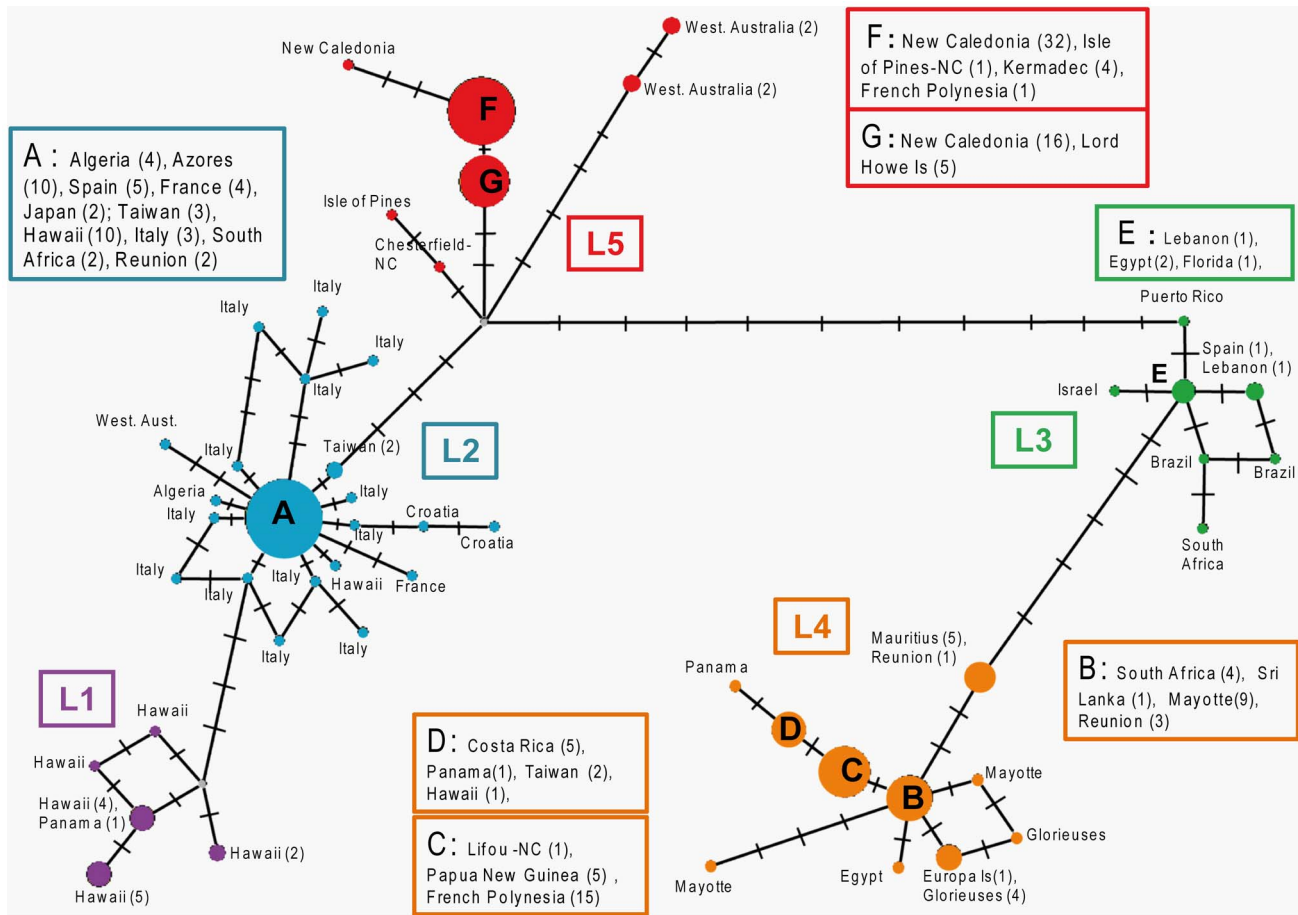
West. Australia (2)

New Caledonia

F

G

West. Australia (2)

F: New Caledonia (32), Isle of Pines-NC (1), Kermadec (4), French Polynesia (1)

G: New Caledonia (16), Lord Howe Is (5)

A: Algeria (4), Azores (10), Spain (5), France (4), Japan (2); Taiwan (3), Hawaii (10), Italy (3), South Africa (2), Reunion (2)

Isle of Pines

Chesterfield-NC

L5

E: Lebanon (1), Egypt (2), Florida (1),

Puerto Rico

Spain (1), Lebanon (1)

Israel

E

L3

Brazil

Brazil

South Africa

Italy

Italy

Italy

Italy

West. Aust.

Italy

Taiwan (2)

L2

Algeria

Italy

A

Italy

Croatia

Croatia

Italy

Italy

Italy

Hawaii

France

Italy

Italy

Italy

Italy

L1

Hawaii

Hawaii

Hawaii (4), Panama (1)

Hawaii (2)

Hawaii (5)

L4

Mauritius (5), Reunion (1)

B: South Africa (4), Sri Lanka (1), Mayotte(9), Reunion (3)

Panama

D

C

B

Mayotte

Glorieuses

D: Costa Rica (5), Panama(1), Taiwan (2), Hawaii (1),

C: Lifou -NC (1), Papua New Guinea (5) , French Polynesia (15)

Mayotte

Egypt

Europa Is(1), Glorieuses (4)